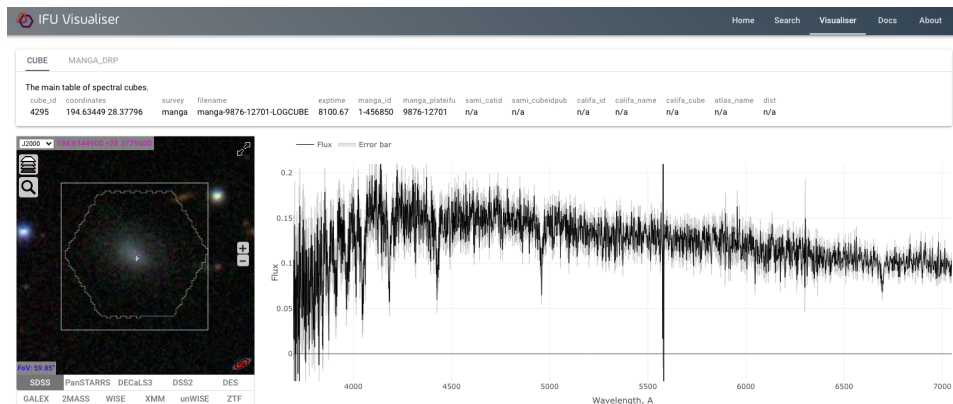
IFU Visualiser

Home Search Visualiser Docs About

CUBE MANGA_DRP

The main table of spectral cubes.

| cube_id | coordinates | survey | filename | exptime | manga_id | manga_plateifu | sami_catid | sami_cubeidpub | califa_id | califa_name | califa_cube | atlas_name | dist |
|---|---|---|---|---|---|---|---|---|---|---|---|---|---|
| 4295 | 194.63449 28.37796 | manga | manga-9876-12701-LOGCUBE | 8100.67 | 1-456850 | 9876-12701 | n/a | n/a | n/a | n/a | n/a | n/a | n/a |

J2000 194.634490 +28.377960

FoV: 59.85"

SDSS PanSTARRS DECaLS3 DSS2 DES
GALEX 2MASS WISE XMM unWISE ZTF

Flux Error bar

0.2
0.15
0.1
0.05
0

Flux

4000 4500 5000 5500 6000 6500 7000

Wavelength, A